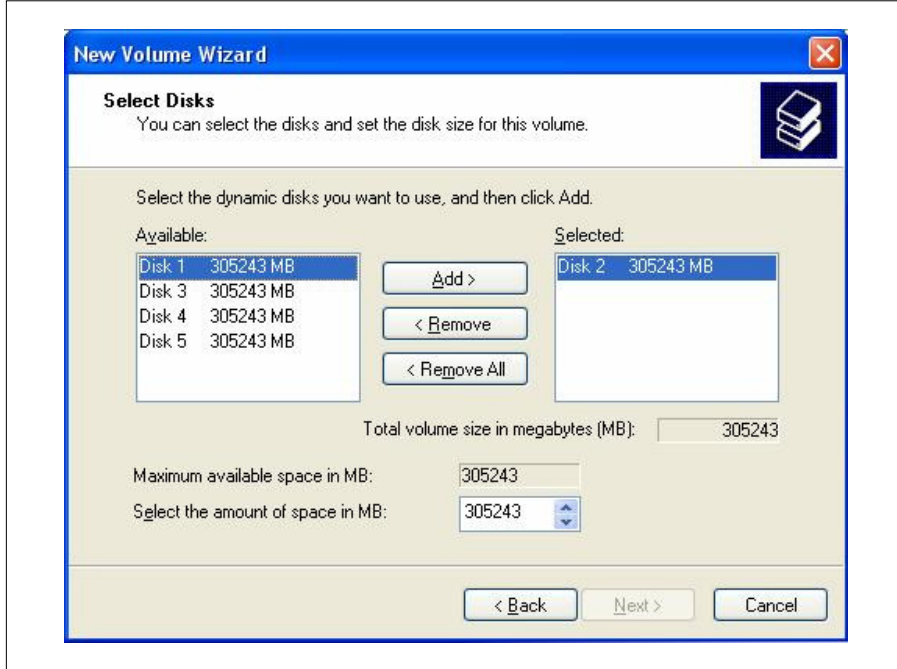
New Volume Wizard

Select Disks
You can select the disks and set the disk size for this volume.

Select the dynamic disks you want to use, and then click Add.

Available:

Disk 1 305243 MB
Disk 3 305243 MB
Disk 4 305243 MB
Disk 5 305243 MB

Add >

< Remove

< Remove All

Selected:

Disk 2 305243 MB

Total volume size in megabytes (MB): 305243

Maximum available space in MB: 305243

Select the amount of space in MB: 305243

< Back

Next >

Cancel